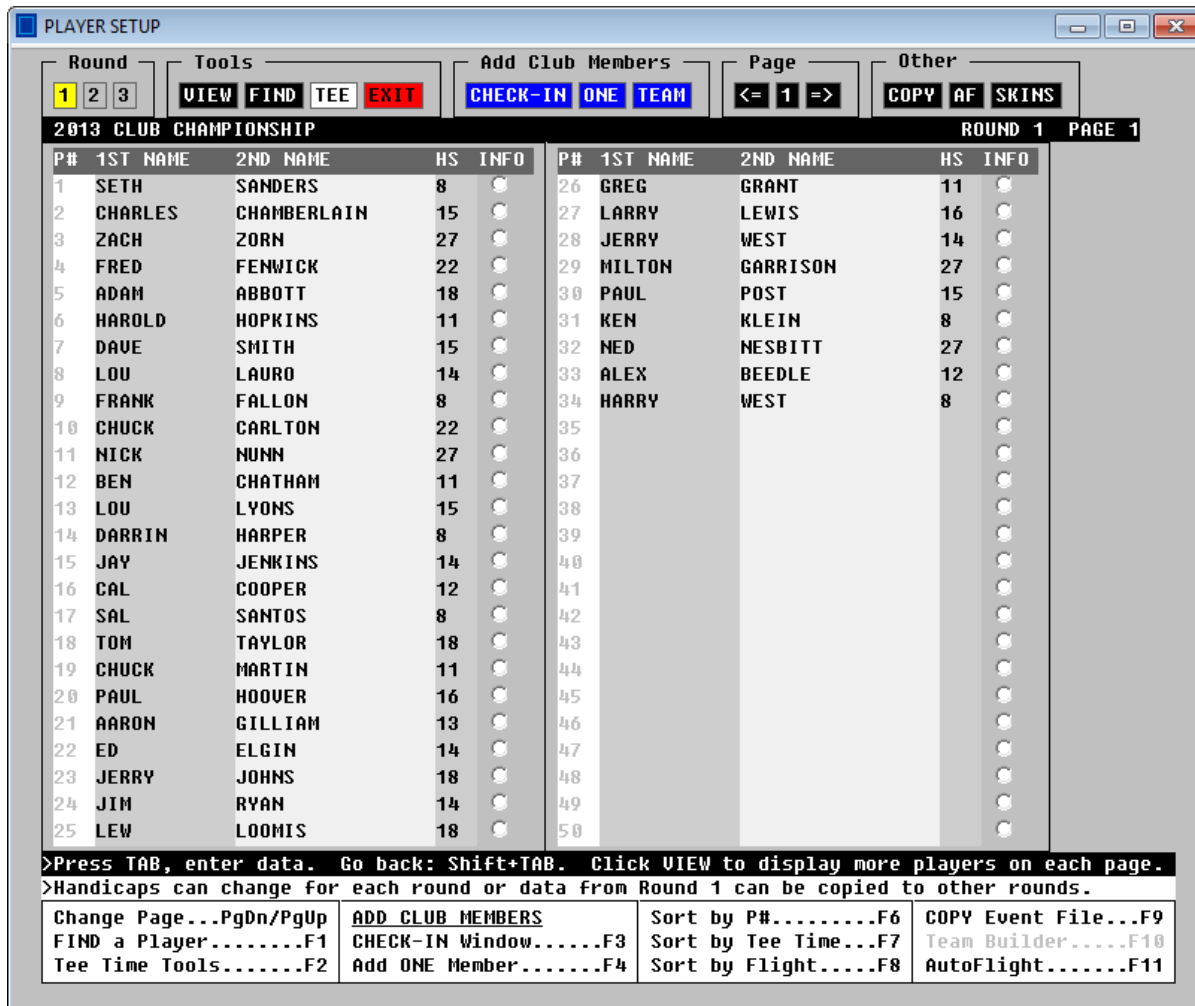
PLAYER SETUP

Round
1 2 3

Tools
VIEW FIND TEE EXIT

Add Club Members
CHECK-IN ONE TEAM

Page
<= 1 =>

Other
COPY AF SKINS

2013 CLUB CHAMPIONSHIP ROUND 1 PAGE 1

| P# | 1ST NAME | 2ND NAME | HS | INFO |
|---|---|---|---|---|
| 1 | SETH | SANDERS | 8 | |
| 2 | CHARLES | CHAMBERLAIN | 15 | |
| 3 | ZACH | ZORN | 27 | |
| 4 | FRED | FENWICK | 22 | |
| 5 | ADAM | ABBOTT | 18 | |
| 6 | HAROLD | HOPKINS | 11 | |
| 7 | DAVE | SMITH | 15 | |
| 8 | LOU | LAURO | 14 | |
| 9 | FRANK | FALLON | 8 | |
| 10 | CHUCK | CARLTON | 22 | |
| 11 | NICK | NUNN | 27 | |
| 12 | BEN | CHATHAM | 11 | |
| 13 | LOU | LYONS | 15 | |
| 14 | DARRIN | HARPER | 8 | |
| 15 | JAY | JENKINS | 14 | |
| 16 | CAL | COOPER | 12 | |
| 17 | SAL | SANTOS | 8 | |
| 18 | TOM | TAYLOR | 18 | |
| 19 | CHUCK | MARTIN | 11 | |
| 20 | PAUL | HOOVER | 16 | |
| 21 | AARON | GILLIAM | 13 | |
| 22 | ED | ELGIN | 14 | |
| 23 | JERRY | JOHNS | 18 | |
| 24 | JIM | RYAN | 14 | |
| 25 | LEW | LOOMIS | 18 | |

| P# | 1ST NAME | 2ND NAME | HS | INFO |
|---|---|---|---|---|
| 26 | GREG | GRANT | 11 | |
| 27 | LARRY | LEWIS | 16 | |
| 28 | JERRY | WEST | 14 | |
| 29 | MILTON | GARRISON | 27 | |
| 30 | PAUL | POST | 15 | |
| 31 | KEN | KLEIN | 8 | |
| 32 | NED | NESBITT | 27 | |
| 33 | ALEX | BEEDLE | 12 | |
| 34 | HARRY | WEST | 8 | |
| 35 | | | | |
| 36 | | | | |
| 37 | | | | |
| 38 | | | | |
| 39 | | | | |
| 40 | | | | |
| 41 | | | | |
| 42 | | | | |
| 43 | | | | |
| 44 | | | | |
| 45 | | | | |
| 46 | | | | |
| 47 | | | | |
| 48 | | | | |
| 49 | | | | |
| 50 | | | | |

>Press TAB, enter data. Go back: Shift+TAB. Click VIEW to display more players on each page.
>Handicaps can change for each round or data from Round 1 can be copied to other rounds.

Change Page...PgDn/PgUp
FIND a Player........F1
Tee Time Tools.......F2

ADD CLUB MEMBERS
CHECK-IN Window......F3
Add ONE Member.......F4

Sort by P#.........F6
Sort by Tee Time...F7
Sort by Flight.....F8

COPY Event File...F9
Team Builder.....F10
AutoFlight.......F11